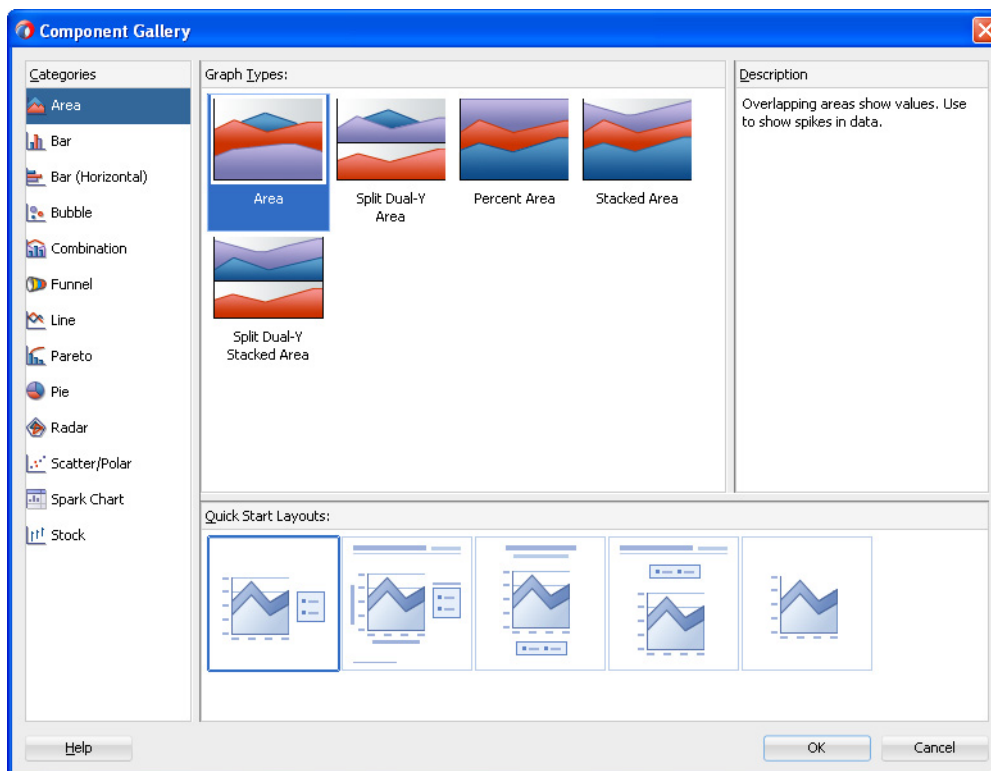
Component Gallery

Categories

Area
Bar
Bar (Horizontal)
Bubble
Combination
Funnel
Line
Pareto
Pie
Radar
Scatter/Polar
Spark Chart
Stock

Graph Types:

Area
Split Dual-Y Area
Percent Area
Stacked Area
Split Dual-Y Stacked Area

Description

Overlapping areas show values. Use to show spikes in data.

Quick Start Layouts:

Help
OK
Cancel